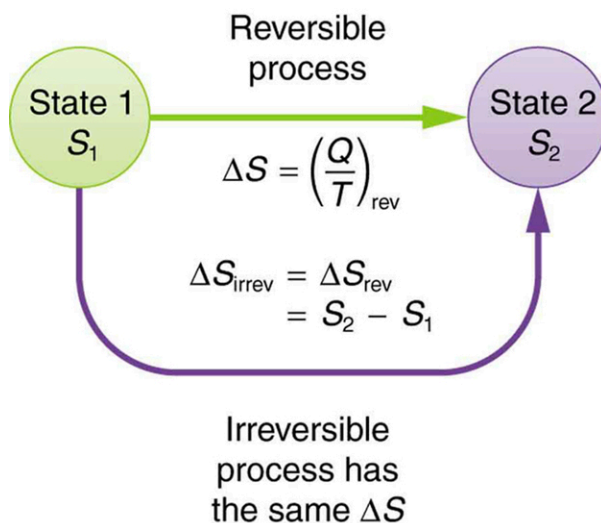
Reversible process

State 1
$S_1$

State 2
$S_2$

$\Delta S = \left(\frac{Q}{T}\right)_{\text{rev}}$

$\Delta S_{\text{irrev}} = \Delta S_{\text{rev}}$
$= S_2 - S_1$

Irreversible process has the same $\Delta S$